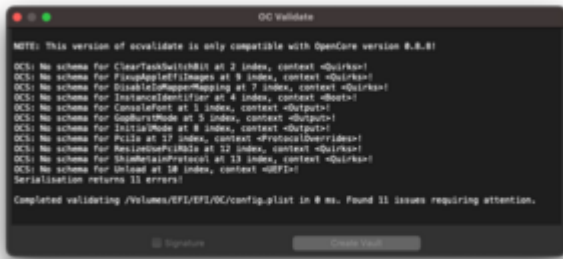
OC Validate

NOTE: This version of ocvalidate is only compatible with OpenCore version 0.0.0!

OCS: No schema for ClearTaskSwitchBit at 2 index, context <Quirks>!
OCS: No schema for FixupAppleEfiImages at 9 index, context <Quirks>!
OCS: No schema for DisableIoMapperMapping at 7 index, context <Quirks>!
OCS: No schema for InstanceIdentifier at 4 index, context <Boot>!
OCS: No schema for ConsoleFont at 1 index, context <Output>!
OCS: No schema for GopBurstMode at 5 index, context <Output>!
OCS: No schema for InitialMode at 8 index, context <Output>!
OCS: No schema for PciIo at 17 index, context <ProtocolOverrides>!
OCS: No schema for ResizeUsePciRbIo at 12 index, context <Quirks>!
OCS: No schema for ShimRetainProtocol at 13 index, context <Quirks>!
OCS: No schema for Unload at 10 index, context <UEFI>!
Serialisation returns 11 errors!

Completed validating /Volumes/EFI/EFI/OC/config.plist in 0 ms. Found 11 issues requiring attention.

Signature
Create Vault